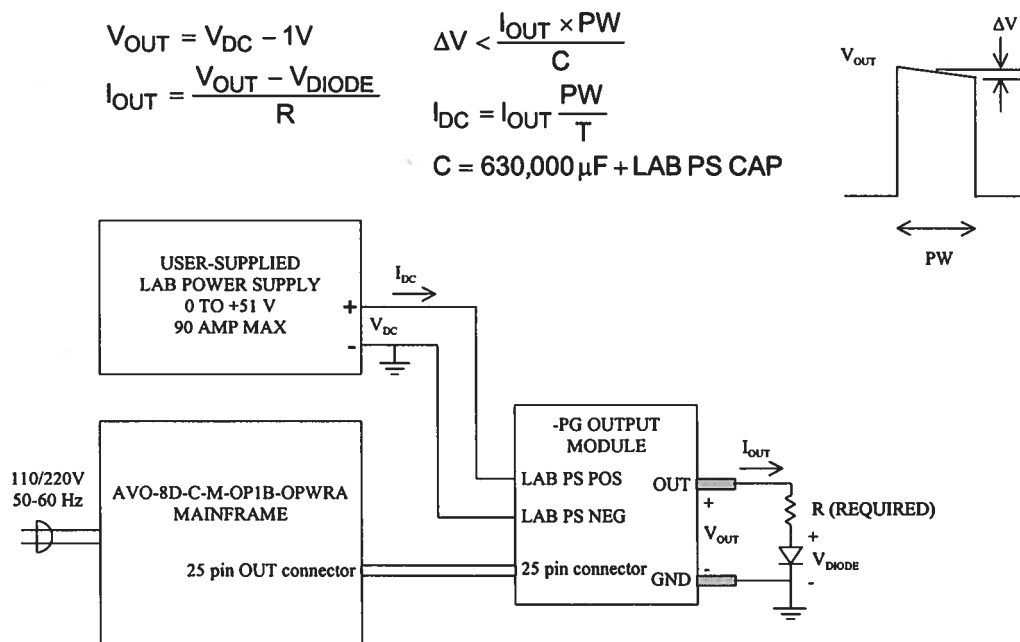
$V_{OUT} = V_{DC} - 1V$

$I_{OUT} = \frac{V_{OUT} - V_{DIODE}}{R}$

$\Delta V < \frac{I_{OUT} \times PW}{C}$

$I_{DC} = I_{OUT} \frac{PW}{T}$

$C = 630{,}000\,\mu F + \text{LAB PS CAP}$

$V_{OUT}$

$\Delta V$

PW

USER-SUPPLIED LAB POWER SUPPLY 0 TO +51 V 90 AMP MAX

+

-

$I_{DC}$

$V_{DC}$

110/220V 50-60 Hz

AVO-8D-C-M-OP1B-OPWRA MAINFRAME

25 pin OUT connector

-PG OUTPUT MODULE

LAB PS POS

LAB PS NEG

25 pin connector

OUT

GND

$I_{OUT}$

+

$V_{OUT}$

-

R (REQUIRED)

+

$V_{DIODE}$

-